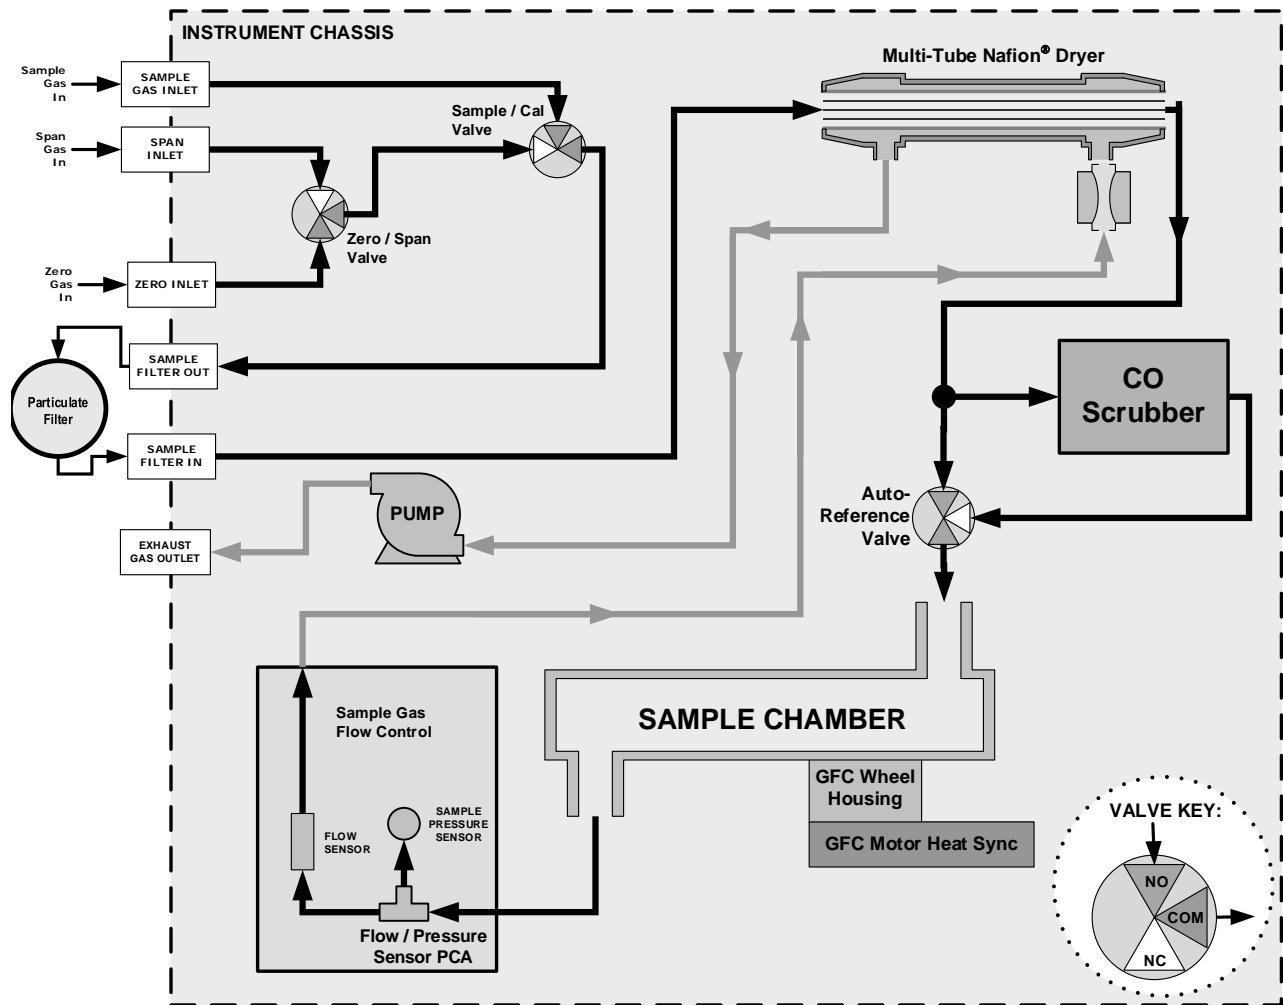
INSTRUMENT CHASSIS

Sample Gas In

SAMPLE GAS INLET

Span Gas In

SPAN INLET

Zero Gas In

ZERO INLET

Sample / Cal Valve

Zero / Span Valve

Multi-Tube Nafion® Dryer

SAMPLE FILTER OUT

Particulate Filter

SAMPLE FILTER IN

CO Scrubber

Auto-Reference Valve

PUMP

EXHAUST GAS OUTLET

Sample Gas Flow Control

FLOW SENSOR

SAMPLE PRESSURE SENSOR

Flow / Pressure Sensor PCA

SAMPLE CHAMBER

GFC Wheel Housing

GFC Motor Heat Sync

VALVE KEY:

NO

COM

NC